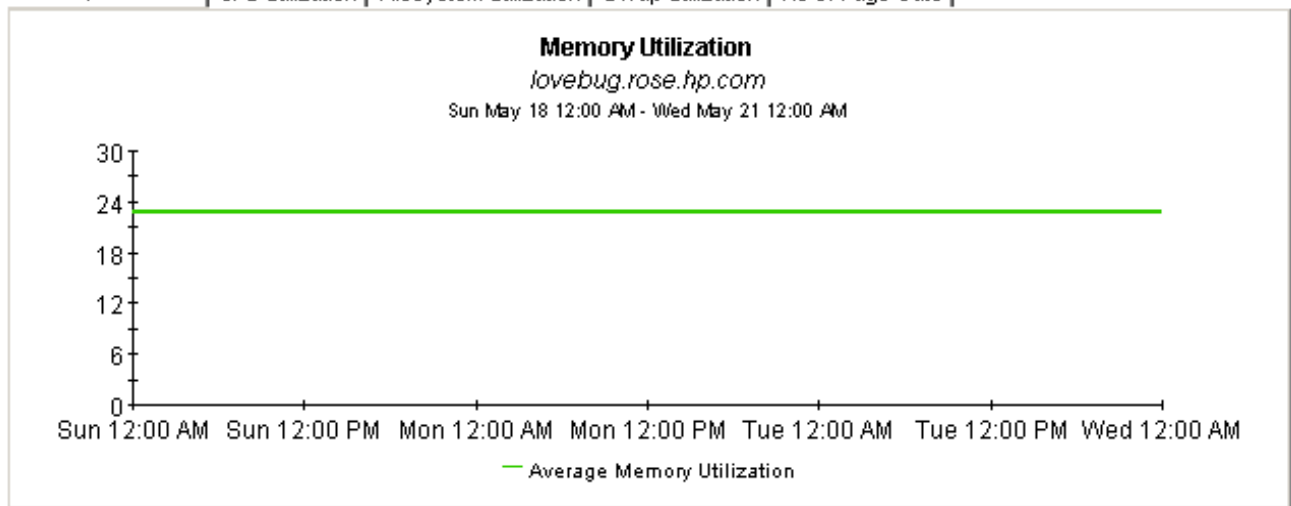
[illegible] | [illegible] Utilization | Filesystem Utilization | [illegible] Utilization | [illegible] Page Outs |

Memory Utilization

lovebug.rose.hp.com

Sun May 18 12:00 AM - Wed May 21 12:00 AM

30
24
18
12
6
0

Sun 12:00 AM Sun 12:00 PM Mon 12:00 AM Mon 12:00 PM Tue 12:00 AM Tue 12:00 PM Wed 12:00 AM

Average Memory Utilization